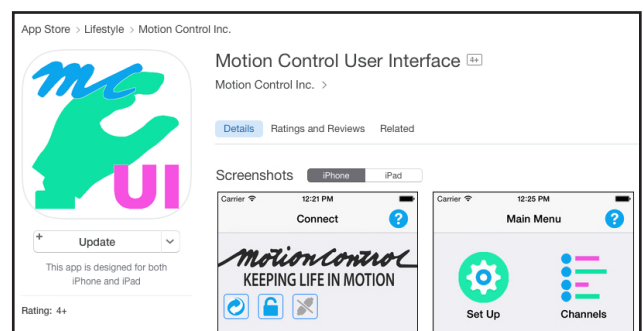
App Store > Lifestyle > Motion Control Inc.

mc UI

Motion Control User Interface 4+

Motion Control Inc. >

Details Ratings and Reviews Related

Screenshots iPhone iPad

Carrier 12:21 PM

Connect ?

MotionControl
KEEPING LIFE IN MOTION

Carrier 12:25 PM

Main Menu ?

Set Up Channels

+ Update

This app is designed for both iPhone and iPad

Rating: 4+